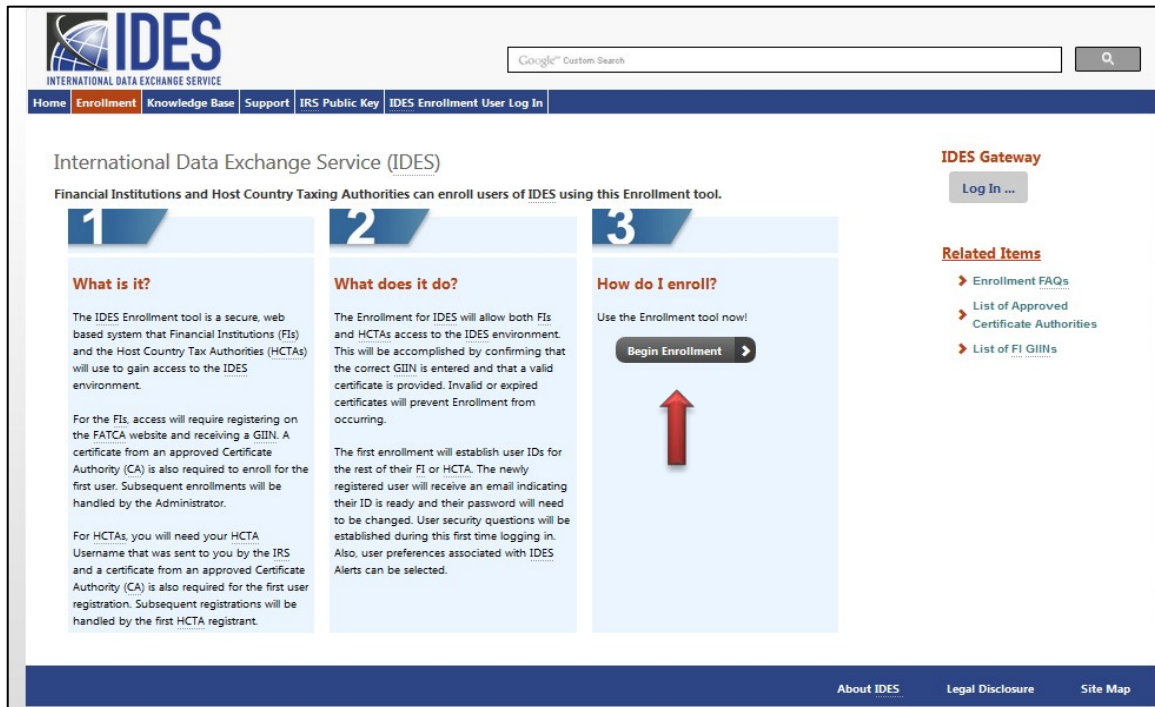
IDES
INTERNATIONAL DATA EXCHANGE SERVICE

Google™ Custom Search

Home | Enrollment | Knowledge Base | Support | IRS Public Key | IDES Enrollment User Log In

International Data Exchange Service (IDES)

Financial Institutions and Host Country Taxing Authorities can enroll users of IDES using this Enrollment tool.

1

What is it?

The IDES Enrollment tool is a secure, web based system that Financial Institutions (FIs) and the Host Country Tax Authorities (HCTAs) will use to gain access to the IDES environment.

For the FIs, access will require registering on the FATCA website and receiving a GIIN. A certificate from an approved Certificate Authority (CA) is also required to enroll for the first user. Subsequent enrollments will be handled by the Administrator.

For HCTAs, you will need your HCTA Username that was sent to you by the IRS and a certificate from an approved Certificate Authority (CA) is also required for the first user registration. Subsequent registrations will be handled by the first HCTA registrant.

2

What does it do?

The Enrollment for IDES will allow both FIs and HCTAs access to the IDES environment. This will be accomplished by confirming that the correct GIIN is entered and that a valid certificate is provided. Invalid or expired certificates will prevent Enrollment from occurring.

The first enrollment will establish user IDs for the rest of their FI or HCTA. The newly registered user will receive an email indicating their ID is ready and their password will need to be changed. User security questions will be established during this first time logging in. Also, user preferences associated with IDES Alerts can be selected.

3

How do I enroll?

Use the Enrollment tool now!

Begin Enrollment

IDES Gateway

Log In ...

Related Items

Enrollment FAQs

List of Approved Certificate Authorities

List of FI GIINs

About IDES | Legal Disclosure | Site Map